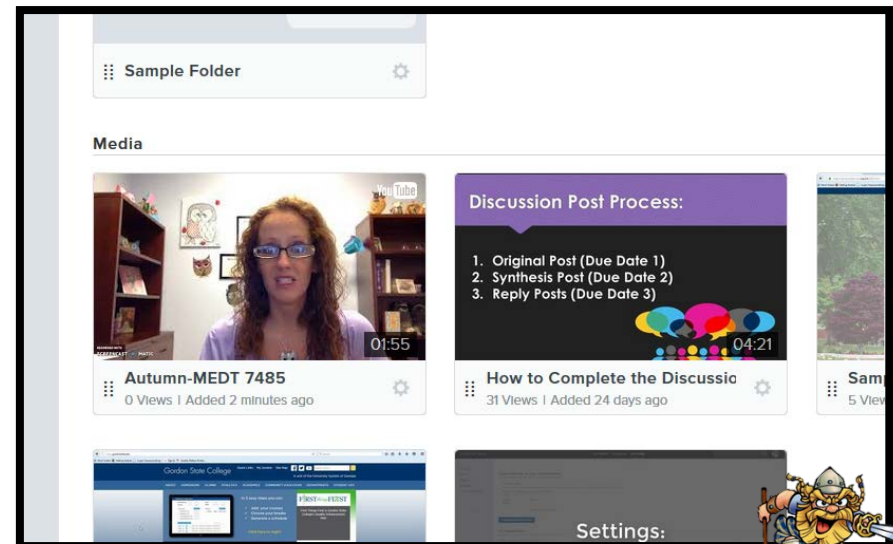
Sample Folder

Media

YouTube

RECORDED WITH SCREENCAST-O-MATIC

01:55

Autumn-MEDT 7485

0 Views | Added 2 minutes ago

Discussion Post Process:

1. Original Post (Due Date 1)
2. Synthesis Post (Due Date 2)
3. Reply Posts (Due Date 3)

04:21

How to Complete the Discussio

31 Views | Added 24 days ago

Samp

5 View

Gordon State College

FIRST to the FEST

Settings: